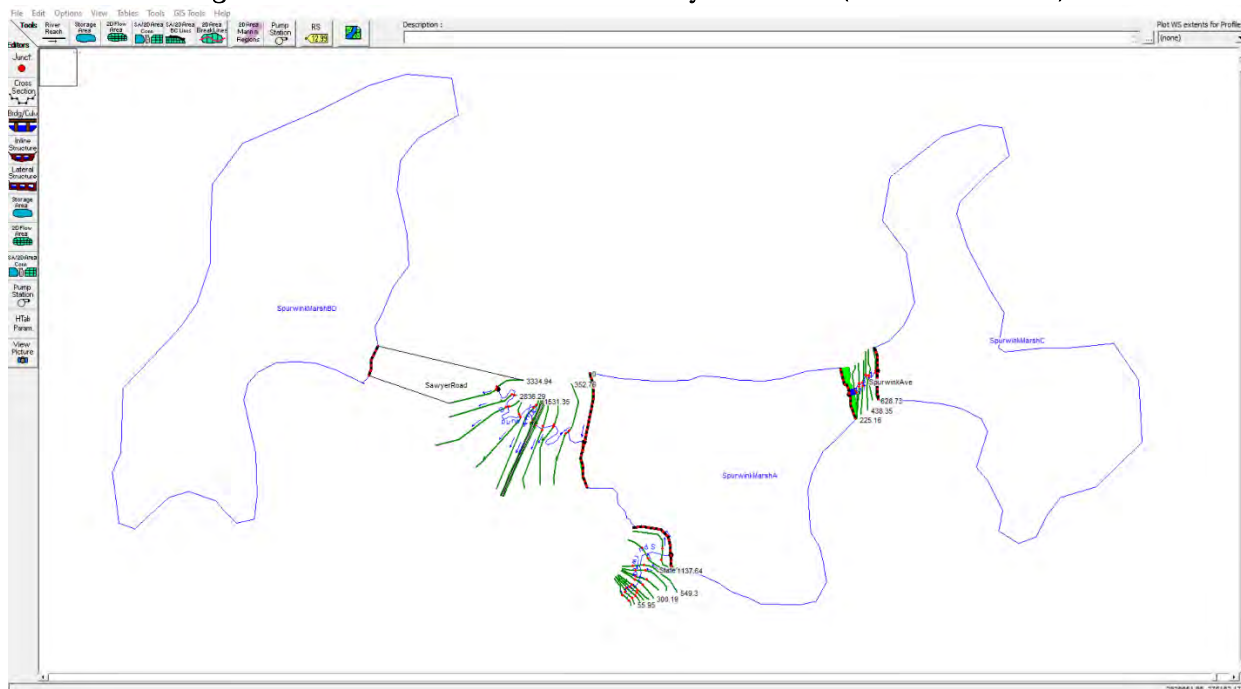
File Edit Options View Tables Tools GIS Tools Help

Tools River Reach Storage Area 2D Flow Area SA/2D Area Conn SA/2D Area BC Lines 2D Area Break Lines 2D Area Mann n Regions Pump Station RS 12.39

Description :

Plot WS extents for Profile (none)

Editors
Junct.
Cross Section
Brdg/Culv
Inline Structure
Lateral Structure
Storage Area
2D Flow Area
SA/2D Area Conn
Pump Station
HTab Param.
View Picture

SpurwinkMarshBD

SpurwinkMarshC

SawyerRoad

3334.94

352.78

2836.29

1531.35

SpurwinkAve

628.72

438.35

225.16

SpurwinkMarshA

State 1137.64

549.3

300.16

55.95